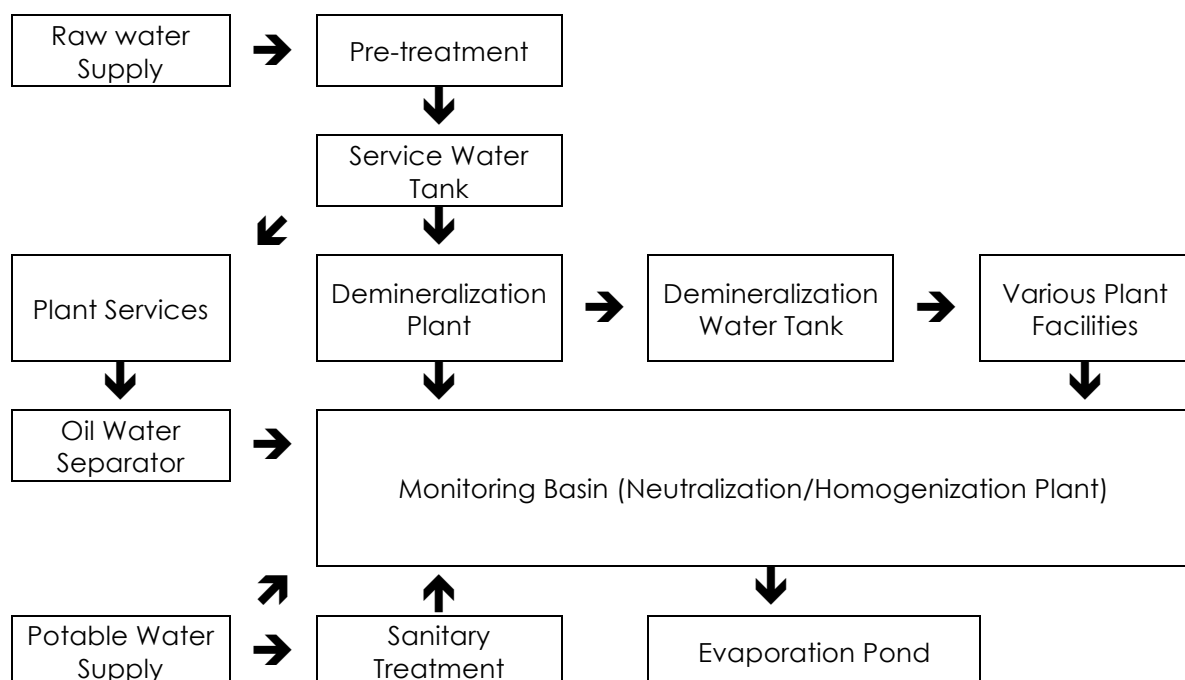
Raw water Supply

Pre-treatment

Service Water Tank

Plant Services

Demineralization Plant

Demineralization Water Tank

Various Plant Facilities

Oil Water Separator

Monitoring Basin (Neutralization/Homogenization Plant)

Potable Water Supply

Sanitary Treatment

Evaporation Pond